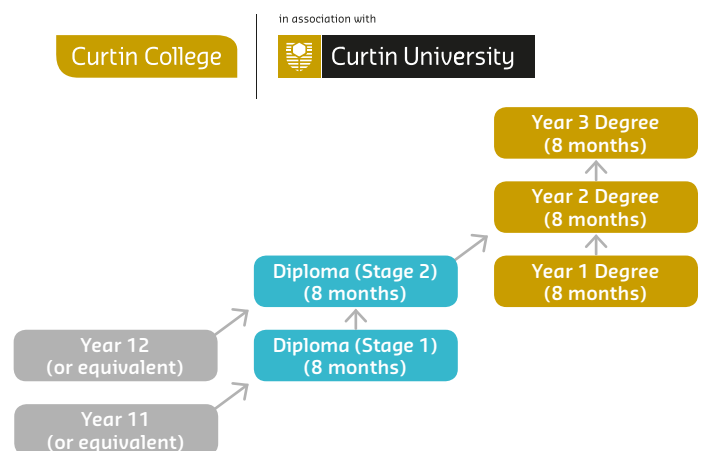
Curtin College

in association with

Curtin University

Year 3 Degree
(8 months)

Year 2 Degree
(8 months)

Year 1 Degree
(8 months)

Diploma (Stage 2)
(8 months)

Diploma (Stage 1)
(8 months)

Year 12
(or equivalent)

Year 11
(or equivalent)